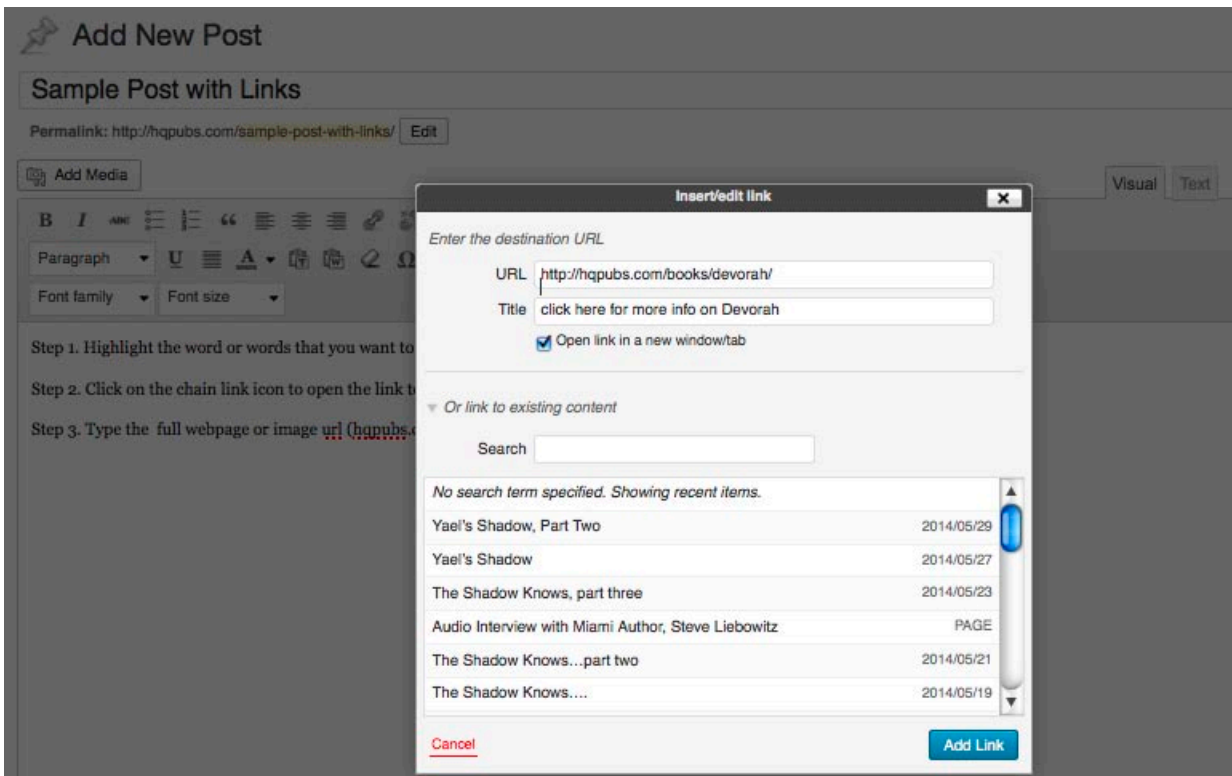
Add New Post

Sample Post with Links

Permalink: http://hqpubs.com/sample-post-with-links/ Edit

Add Media

Visual Text

Paragraph

Font family Font size

Step 1. Highlight the word or words that you want to

Step 2. Click on the chain link icon to open the link t

Step 3. Type the full webpage or image url (hqpubs.

Insert/edit link

Enter the destination URL

URL http://hqpubs.com/books/devorah/

Title click here for more info on Devorah

Open link in a new window/tab

Or link to existing content

Search

No search term specified. Showing recent items.

| | |
|---|---|
| Yael's Shadow, Part Two | 2014/05/29 |
| Yael's Shadow | 2014/05/27 |
| The Shadow Knows, part three | 2014/05/23 |
| Audio Interview with Miami Author, Steve Liebowitz | PAGE |
| The Shadow Knows...part two | 2014/05/21 |
| The Shadow Knows.... | 2014/05/19 |

Cancel

Add Link